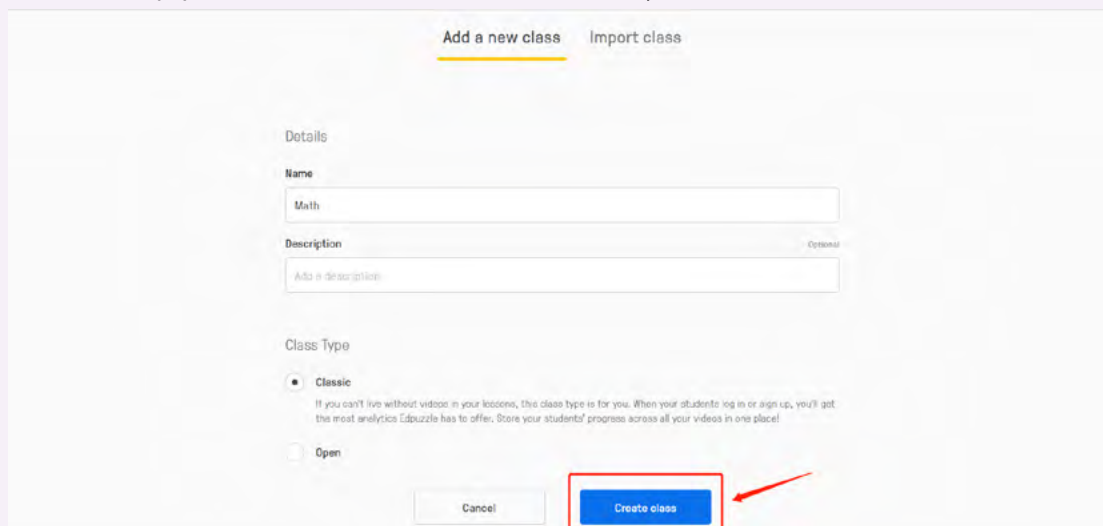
Add a new class Import class

Details

Name

Math

Description

Optional

Add a description

Class Type

Classic

If you can't live without videos in your lessons, this class type is for you. When your students log in or sign up, you'll get the most analytics Edpuzzle has to offer. Store your students' progress across all your videos in one place!

Open

Cancel

Create class